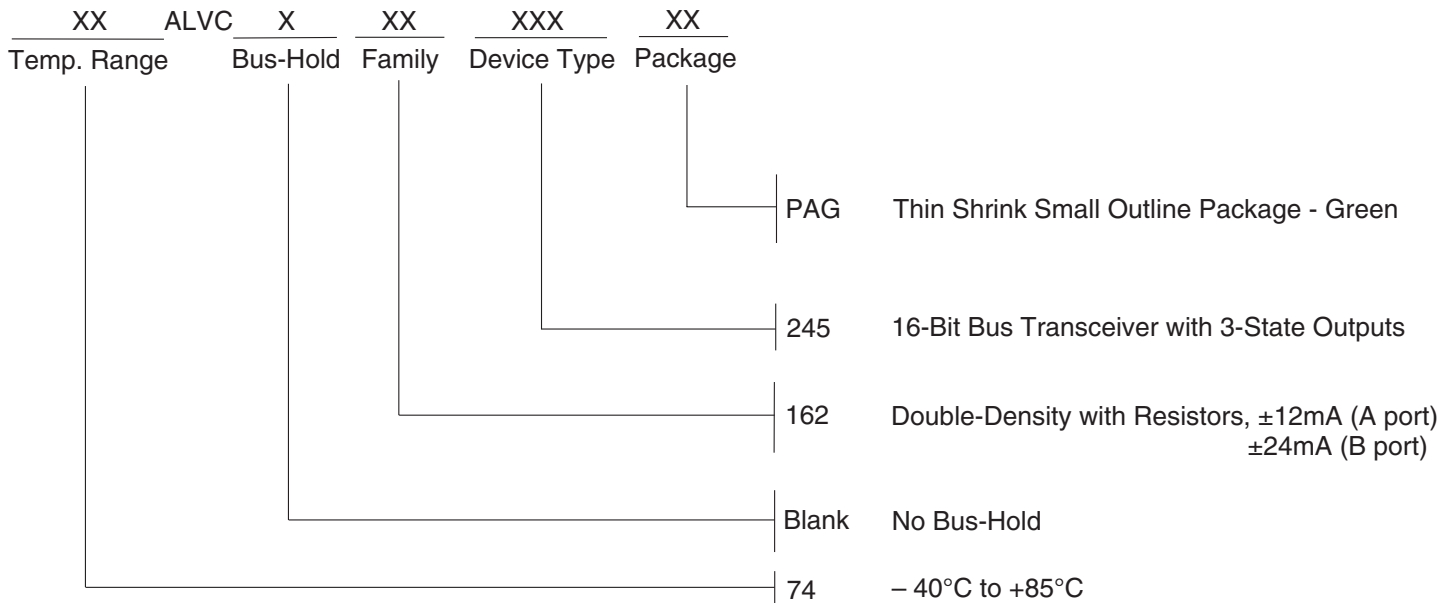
XX ALVC X XX XXX XX
Temp. Range Bus-Hold Family Device Type Package

PAG Thin Shrink Small Outline Package - Green

245 16-Bit Bus Transceiver with 3-State Outputs

162 Double-Density with Resistors, ±12mA (A port) ±24mA (B port)

Blank No Bus-Hold

74 – 40°C to +85°C